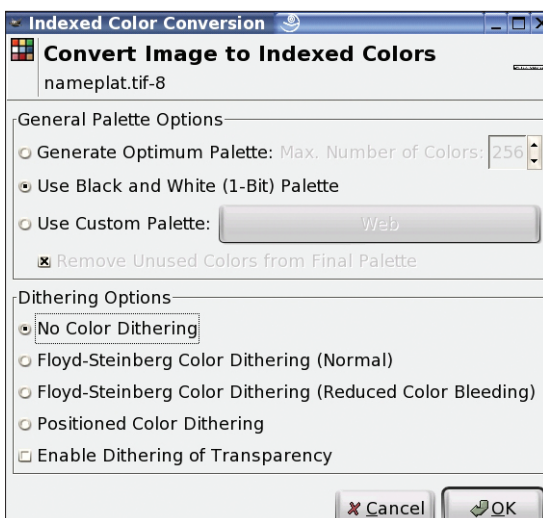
Indexed Color Conversion

Convert Image to Indexed Colors
nameplat.tif-8

General Palette Options
Generate Optimum Palette: Max. Number of Colors: 256
Use Black and White (1-Bit) Palette
Use Custom Palette: Web
Remove Unused Colors from Final Palette

Dithering Options
No Color Dithering
Floyd-Steinberg Color Dithering (Normal)
Floyd-Steinberg Color Dithering (Reduced Color Bleeding)
Positioned Color Dithering
Enable Dithering of Transparency

Cancel OK